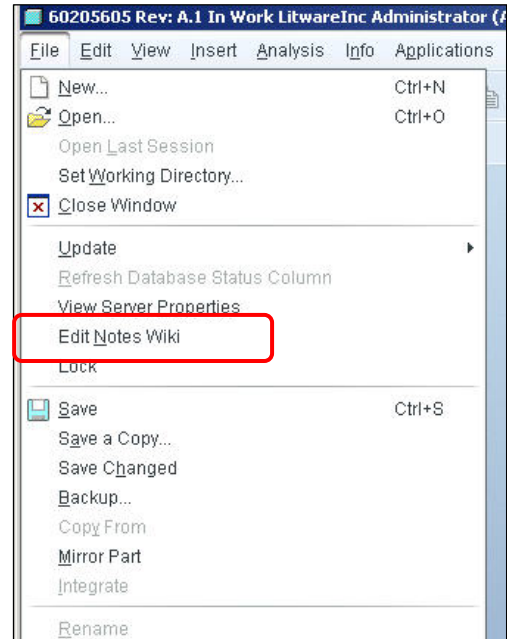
60205605 Rev: A.1 In Work LitwareInc Administrator (A

File Edit View Insert Analysis Info Applications

New... Ctrl+N
Open... Ctrl+O
Open Last Session
Set Working Directory...
Close Window

Update
Refresh Database Status Column
View Server Properties
Edit Notes Wiki
Lock

Save Ctrl+S
Save a Copy...
Save Changed
Backup...
Copy From
Mirror Part
Integrate

Rename